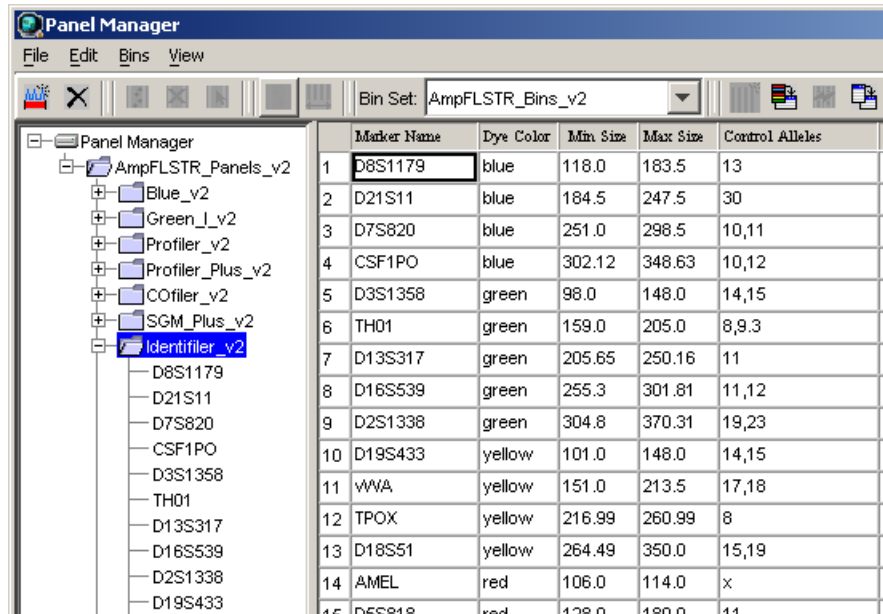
Panel Manager

File Edit Bins View

Bin Set: AmpFLSTR_Bins_v2

Panel Manager
AmpFLSTR_Panels_v2
Blue_v2
Green_I_v2
Profiler_v2
Profiler_Plus_v2
COfiler_v2
SGM_Plus_v2
Identifiler_v2
D8S1179
D21S11
D7S820
CSF1PO
D3S1358
TH01
D13S317
D16S539
D2S1338
D19S433

| | Marker Name | Dye Color | Min Size | Max Size | Control Alleles |
|---|---|---|---|---|---|
| 1 | D8S1179 | blue | 118.0 | 183.5 | 13 |
| 2 | D21S11 | blue | 184.5 | 247.5 | 30 |
| 3 | D7S820 | blue | 251.0 | 298.5 | 10,11 |
| 4 | CSF1PO | blue | 302.12 | 348.63 | 10,12 |
| 5 | D3S1358 | green | 98.0 | 148.0 | 14,15 |
| 6 | TH01 | green | 159.0 | 205.0 | 8,9.3 |
| 7 | D13S317 | green | 205.65 | 250.16 | 11 |
| 8 | D16S539 | green | 255.3 | 301.81 | 11,12 |
| 9 | D2S1338 | green | 304.8 | 370.31 | 19,23 |
| 10 | D19S433 | yellow | 101.0 | 148.0 | 14,15 |
| 11 | vWA | yellow | 151.0 | 213.5 | 17,18 |
| 12 | TPOX | yellow | 216.99 | 260.99 | 8 |
| 13 | D18S51 | yellow | 264.49 | 350.0 | 15,19 |
| 14 | AMEL | red | 106.0 | 114.0 | x |
| 15 | D5S818 | red | 128.0 | 180.0 | 11 |